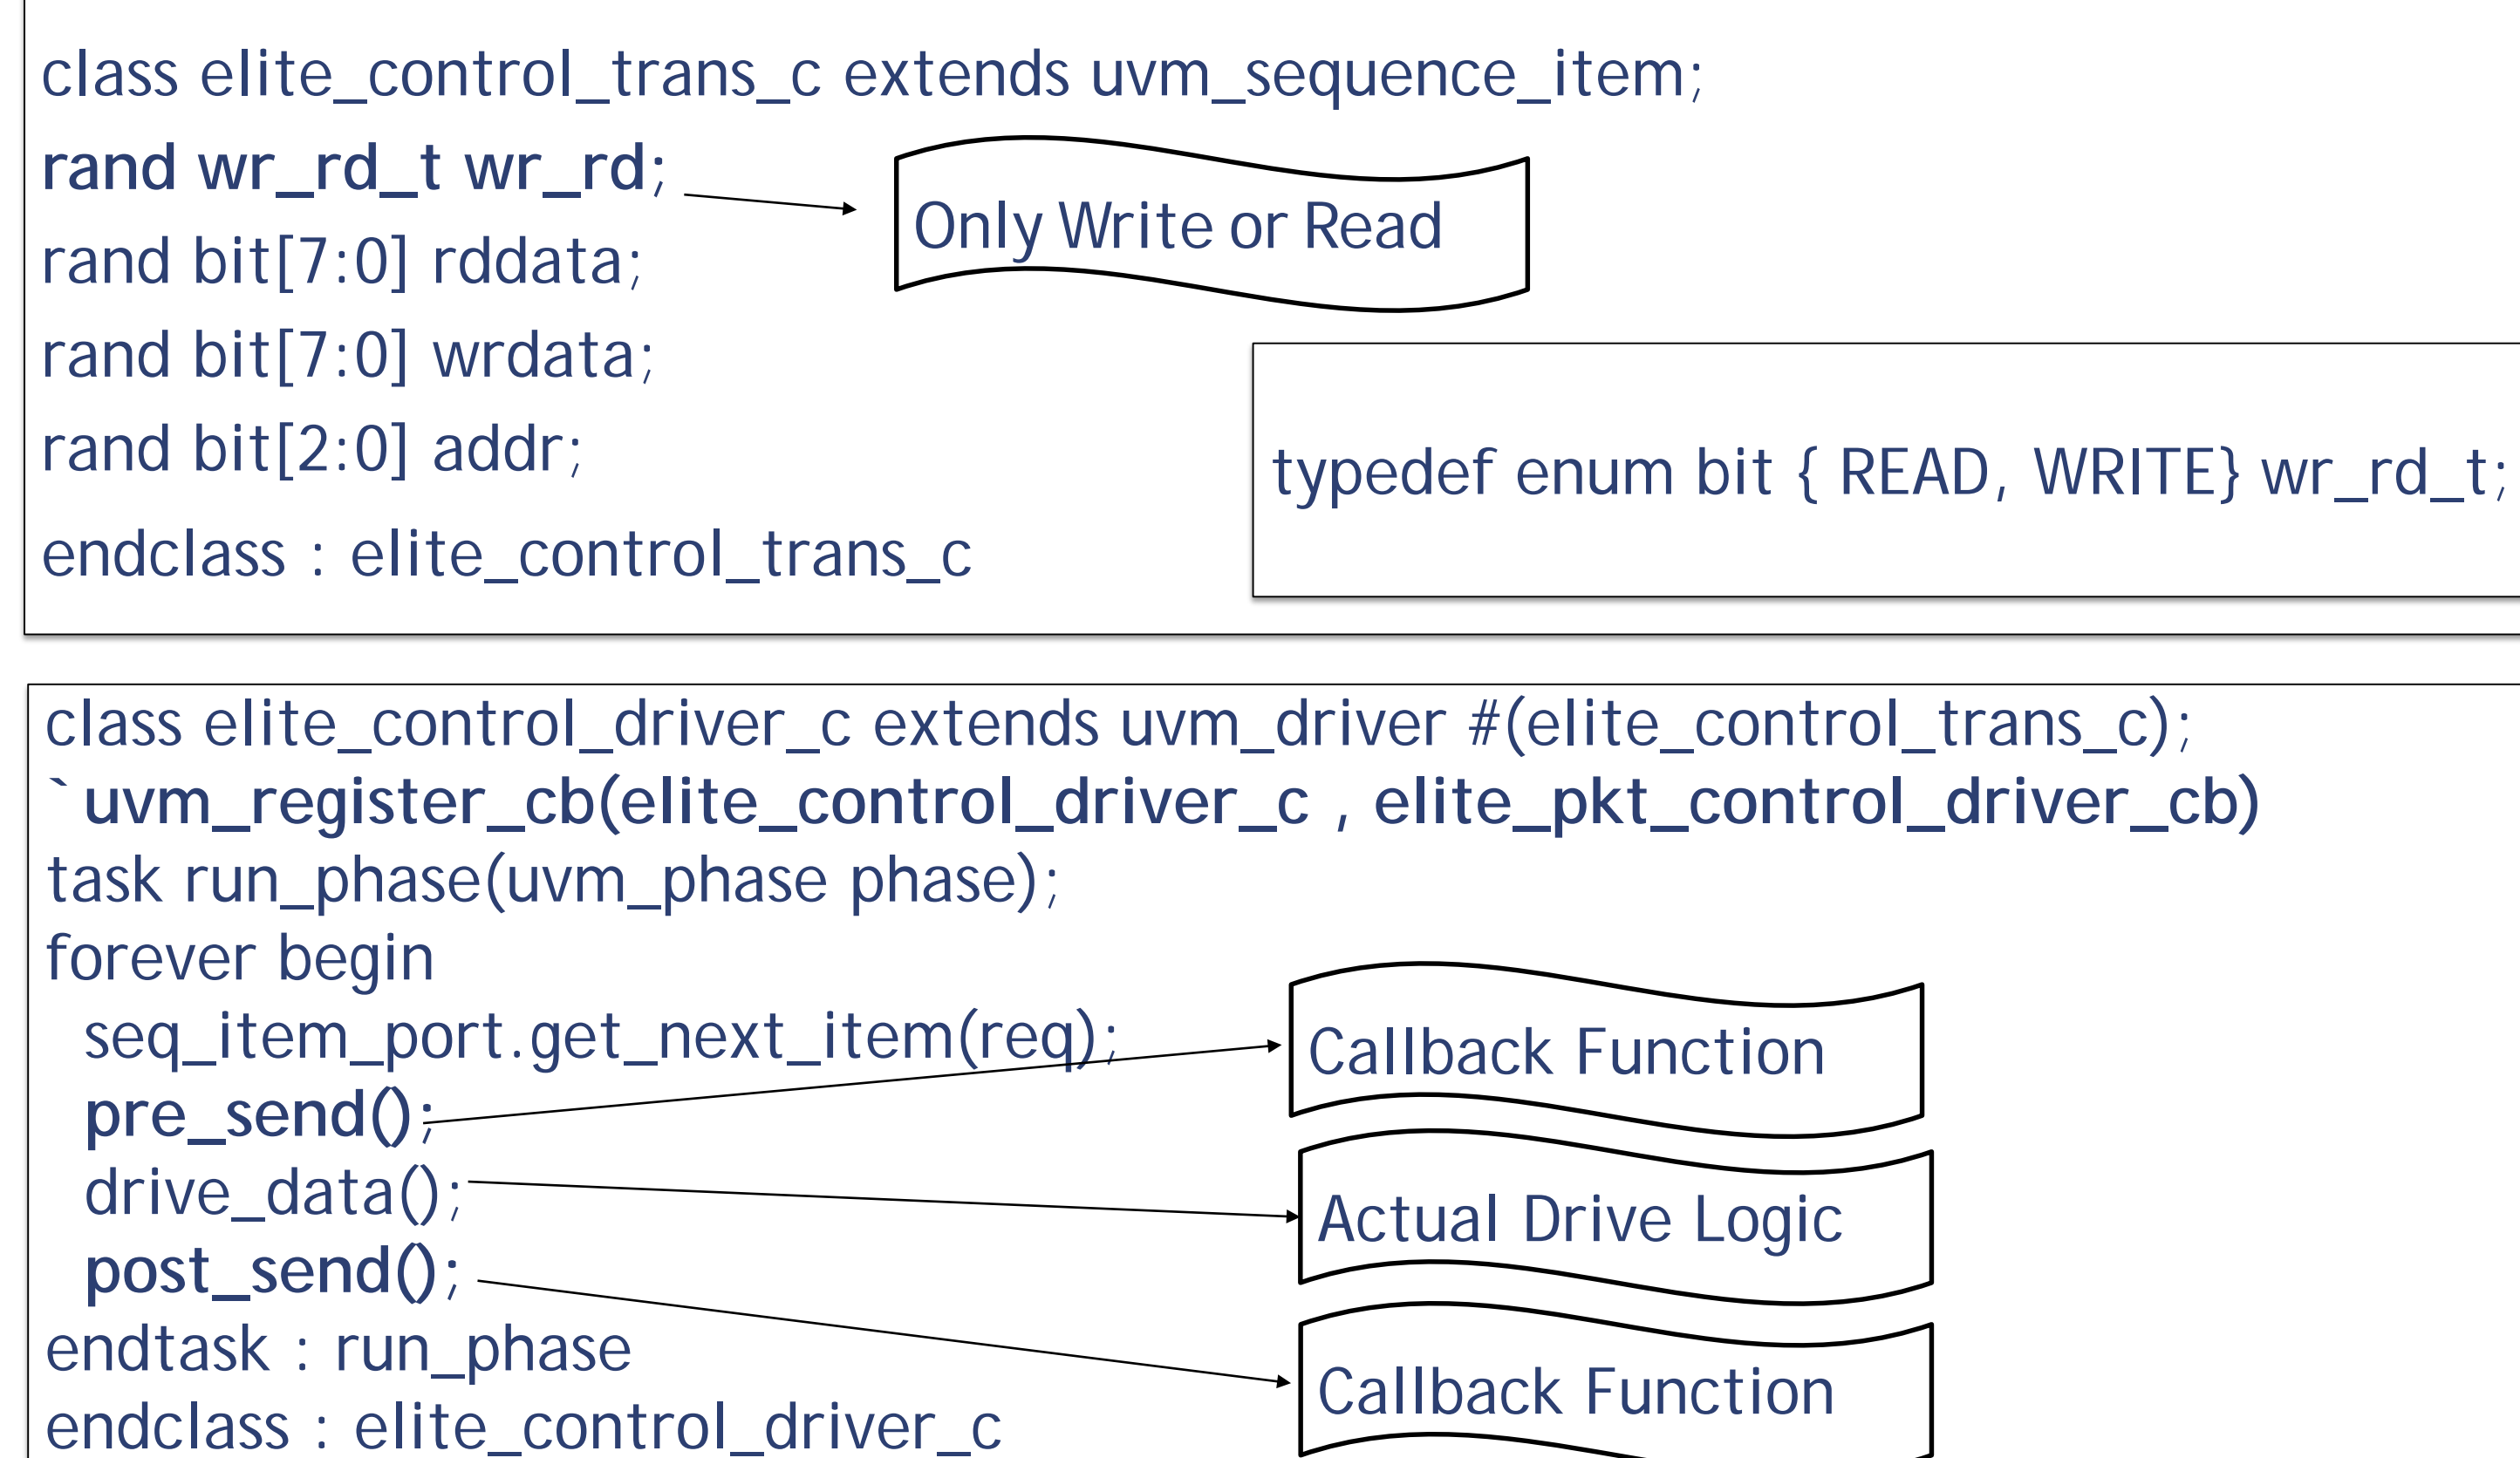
class elite_control_trans_c extends uvm_sequence_item;
rand wr_rd_t wr_rd;
rand bit[7:0] rddata;
rand bit[7:0] wrdata;
rand bit[2:0] addr;
endclass : elite_control_trans_c

Only Write or Read

typedef enum bit { READ, WRITE} wr_rd_t;

class elite_control_driver_c extends uvm_driver #(elite_control_trans_c);
`uvm_register_cb(elite_control_driver_c , elite_pkt_control_driver_cb)
task run_phase(uvm_phase phase);
forever begin
seq_item_port.get_next_item(req);
pre_send();
drive_data();
post_send();
endtask : run_phase
endclass : elite_control_driver_c

Callback Function

Actual Drive Logic

Callback Function